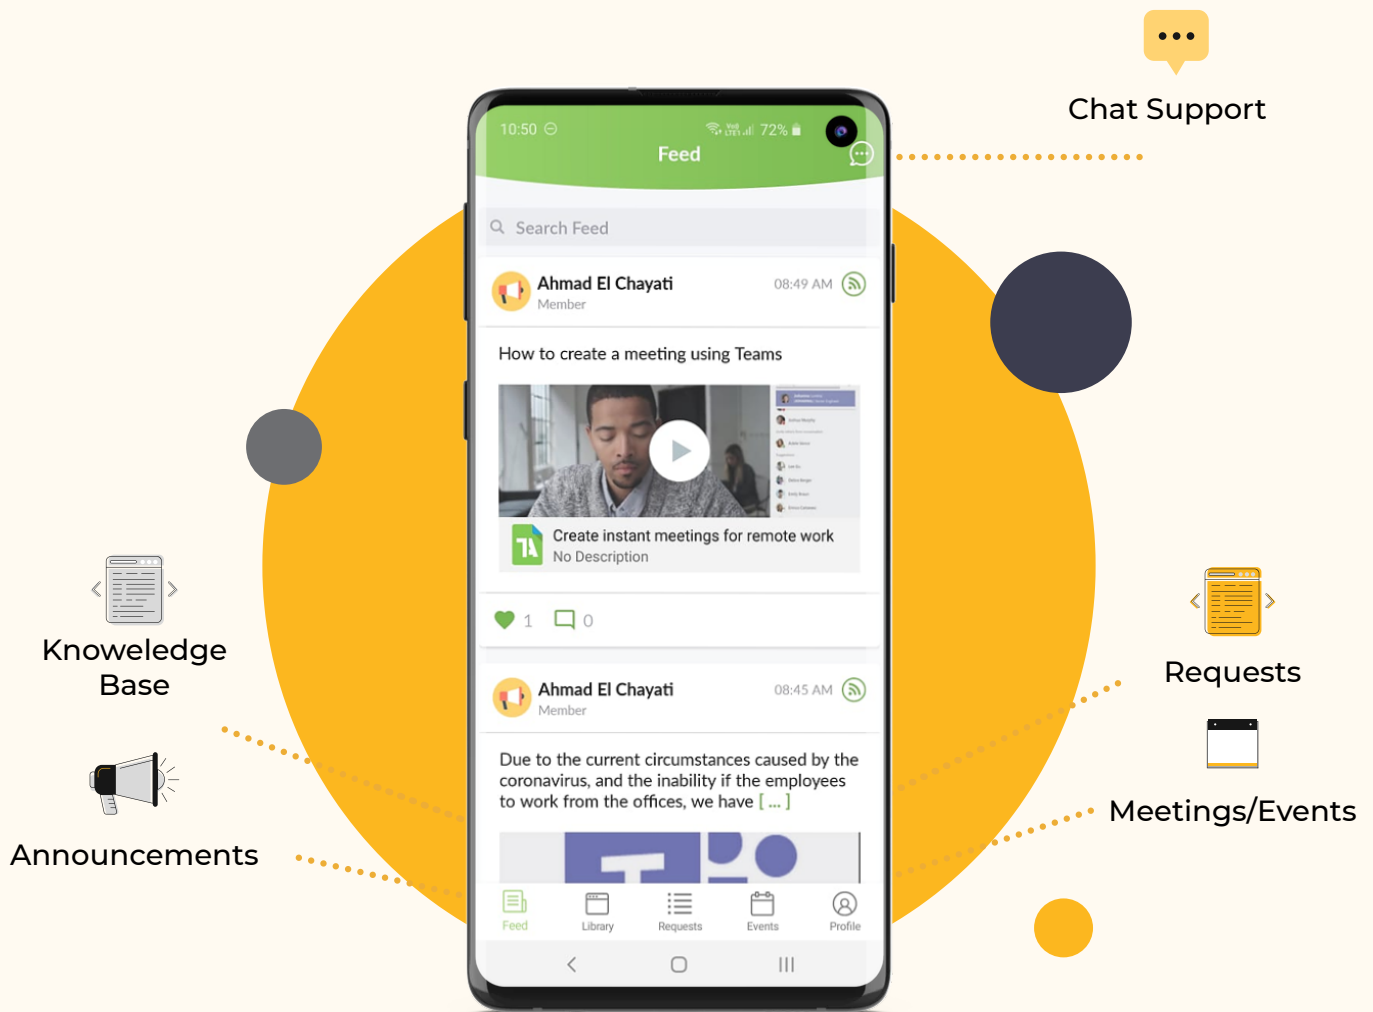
Chat Support

10:50 72%

Feed

Search Feed

Ahmad El Chayati
Member
08:49 AM

How to create a meeting using Teams

Create instant meetings for remote work
No Description

1 0

Ahmad El Chayati
Member
08:45 AM

Due to the current circumstances caused by the coronavirus, and the inability if the employees to work from the offices, we have [ ... ]

Feed Library Requests Events Profile

Knowledge Base

Announcements

Requests

Meetings/Events